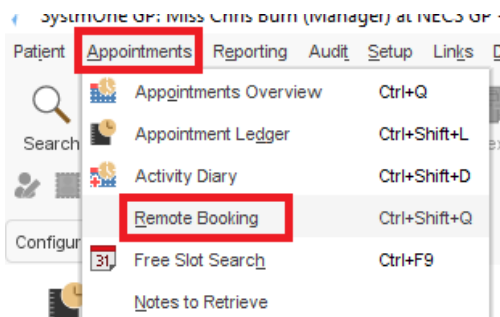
SystmOne GP: Miss Chris Burn (Manager) at NECS GP

Patient Appointments Reporting Audit Setup Links

Search

Configur

Appointments Overview Ctrl+Q
Appointment Ledger Ctrl+Shift+L
Activity Diary Ctrl+Shift+D
Remote Booking Ctrl+Shift+Q
Free Slot Search Ctrl+F9
Notes to Retrieve